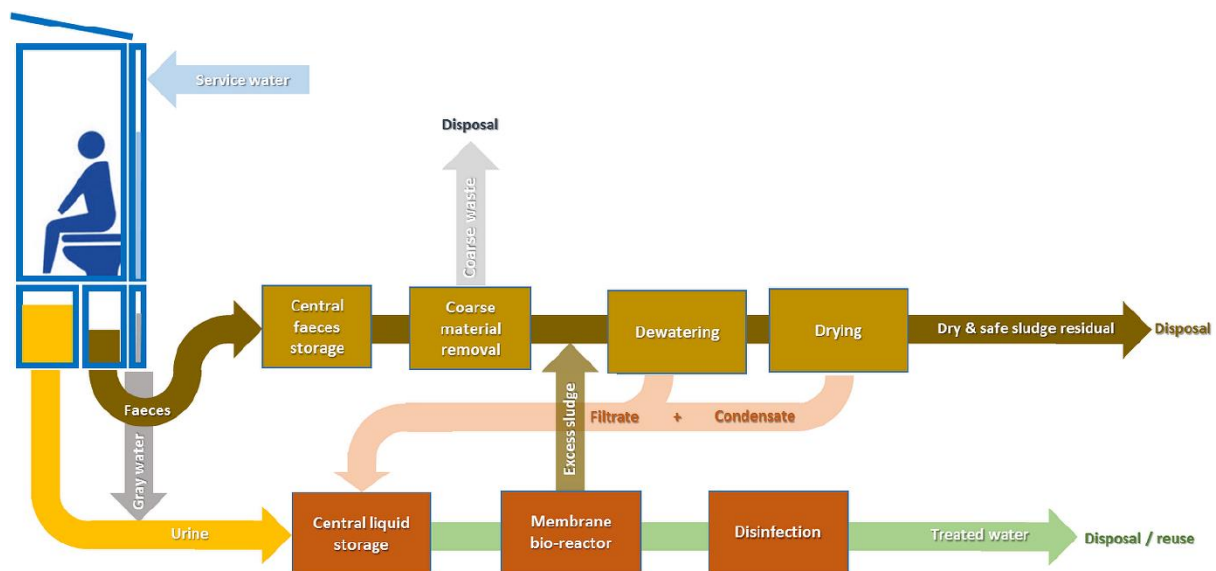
Service water

Disposal

Coarse waste

Central faeces storage

Coarse material removal

Dewatering

Drying

Dry & safe sludge residual

Disposal

Faeces

Excess sludge

Filtrate + Condensate

Gray water

Urine

Central liquid storage

Membrane bio-reactor

Disinfection

Treated water

Disposal / reuse